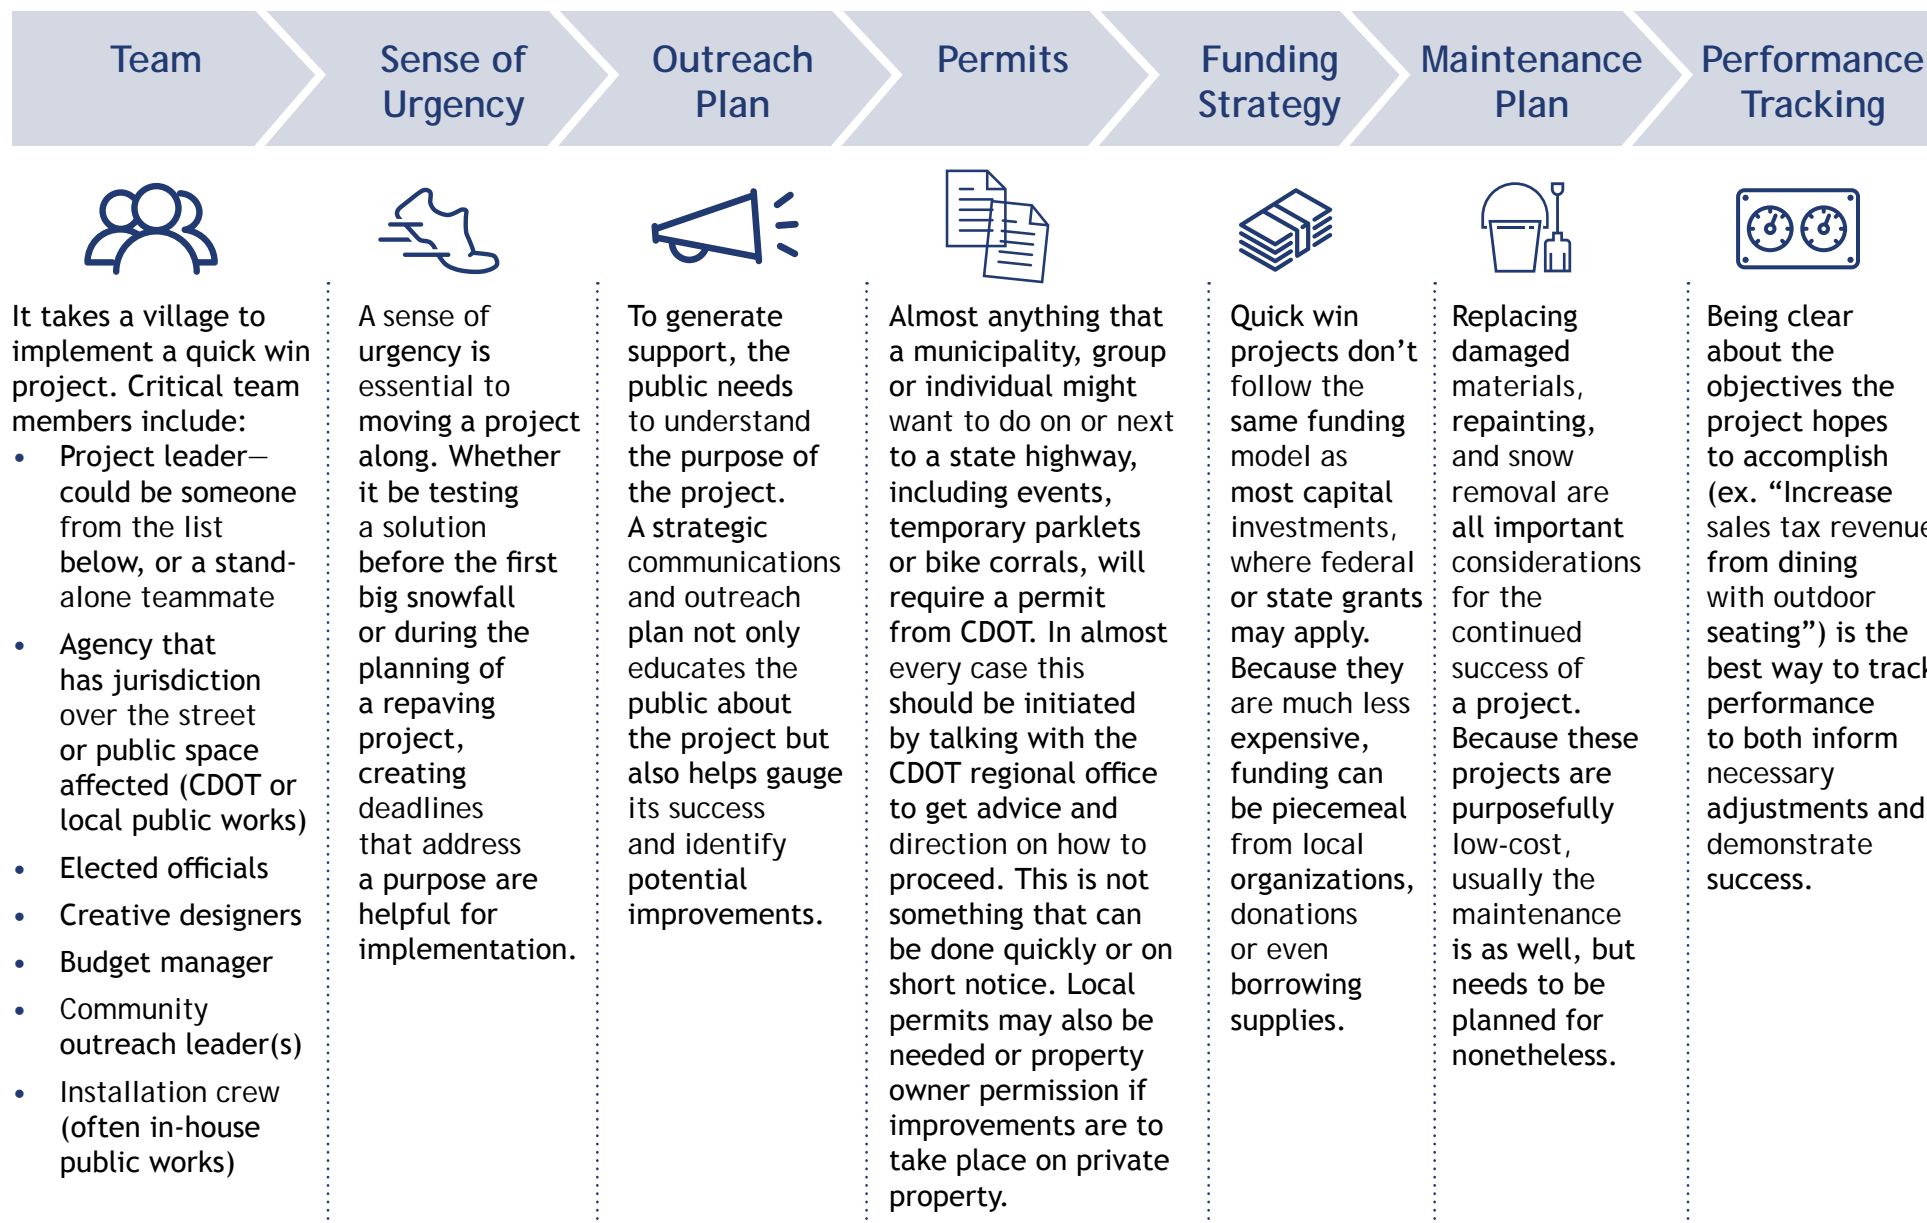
Team

Sense of Urgency

Outreach Plan

Permits

Funding Strategy

Maintenance Plan

Performance Tracking

It takes a village to implement a quick win project. Critical team members include:
- Project leader—could be someone from the list below, or a stand-alone teammate
- Agency that has jurisdiction over the street or public space affected (CDOT or local public works)
- Elected officials
- Creative designers
- Budget manager
- Community outreach leader(s)
- Installation crew (often in-house public works)

A sense of urgency is essential to moving a project along. Whether it be testing a solution before the first big snowfall or during the planning of a repaving project, creating deadlines that address a purpose are helpful for implementation.

To generate support, the public needs to understand the purpose of the project. A strategic communications and outreach plan not only educates the public about the project but also helps gauge its success and identify potential improvements.

Almost anything that a municipality, group or individual might want to do on or next to a state highway, including events, temporary parklets or bike corrals, will require a permit from CDOT. In almost every case this should be initiated by talking with the CDOT regional office to get advice and direction on how to proceed. This is not something that can be done quickly or on short notice. Local permits may also be needed or property owner permission if improvements are to take place on private property.

Quick win projects don't follow the same funding model as most capital investments, where federal or state grants may apply. Because they are much less expensive, funding can be piecemeal from local organizations, donations or even borrowing supplies.

Replacing damaged materials, repainting, and snow removal are all important considerations for the continued success of a project. Because these projects are purposefully low-cost, usually the maintenance is as well, but needs to be planned for nonetheless.

Being clear about the objectives the project hopes to accomplish (ex. "Increase sales tax revenue from dining with outdoor seating") is the best way to track performance to both inform necessary adjustments and demonstrate success.